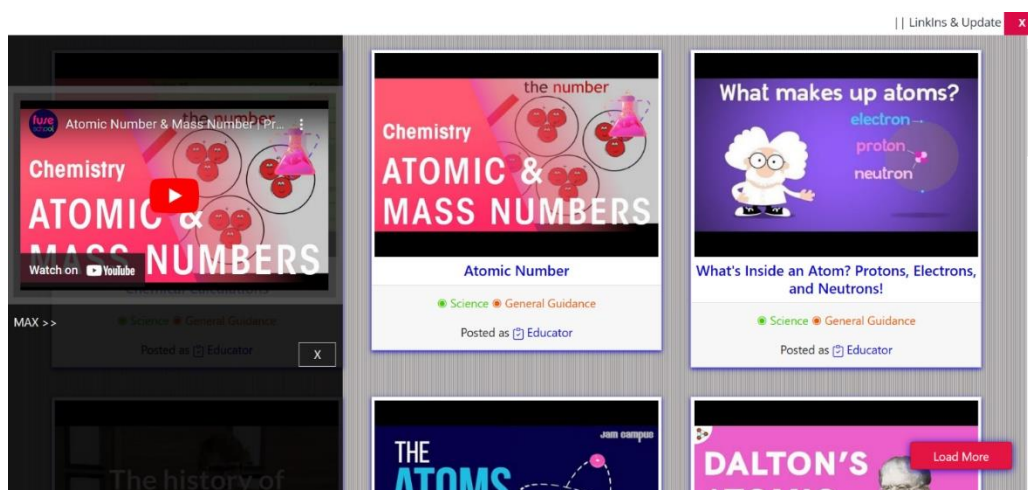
| | LinkIns & Update X

fuse school Atomic Number & Mass Number | Pr...

the number

Chemistry

ATOMIC & MASS NUMBERS

Watch on YouTube

MAX > >

X

Posted as Educator

Science General Guidance

The history of

the number

Chemistry

ATOMIC & MASS NUMBERS

Atomic Number

Science General Guidance

Posted as Educator

What makes up atoms?

electron

proton

neutron

What's Inside an Atom? Protons, Electrons, and Neutrons!

Science General Guidance

Posted as Educator

THE ATOMS

Jam campus

DALTON'S

Load More